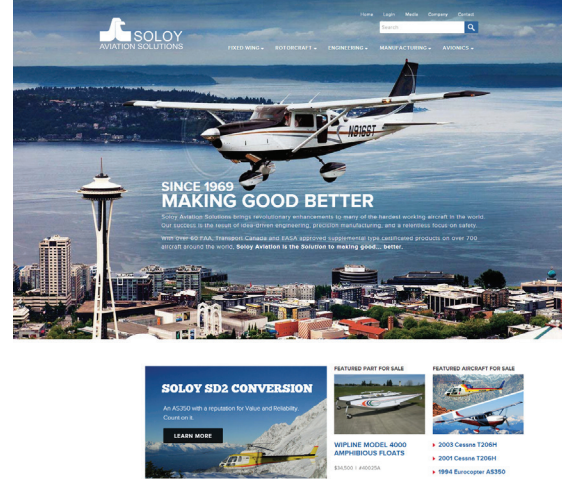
SOLOY
AVIATION SOLUTIONS

Home Login Media Company Contact

Search

FIXED WING ▾ ROTORCRAFT ▾ ENGINEERING ▾ MANUFACTURING ▾ AVIONICS ▾

N9169T

SINCE 1969
MAKING GOOD BETTER

Soloy Aviation Solutions brings revolutionary enhancements to many of the hardest working aircraft in the world. Our success is the result of idea driven engineering, precision manufacturing, and a relentless focus on safety.

With over 60 FAA, Transport Canada and EASA approved supplemental type certificated products on over 700 aircraft around the world, Soloy Aviation is the Solution to making good... better.

SOLOY SD2 CONVERSION

An AS350 with a reputation for Value and Reliability. Count on it.

LEARN MORE

FEATURED PART FOR SALE

WIPLINE MODEL 4000 AMPHIBIOUS FLOATS

$34,500 | #4002A

FEATURED AIRCRAFT FOR SALE

2003 Cessna T206H
2001 Cessna T206H
1994 Eurocopter AS350